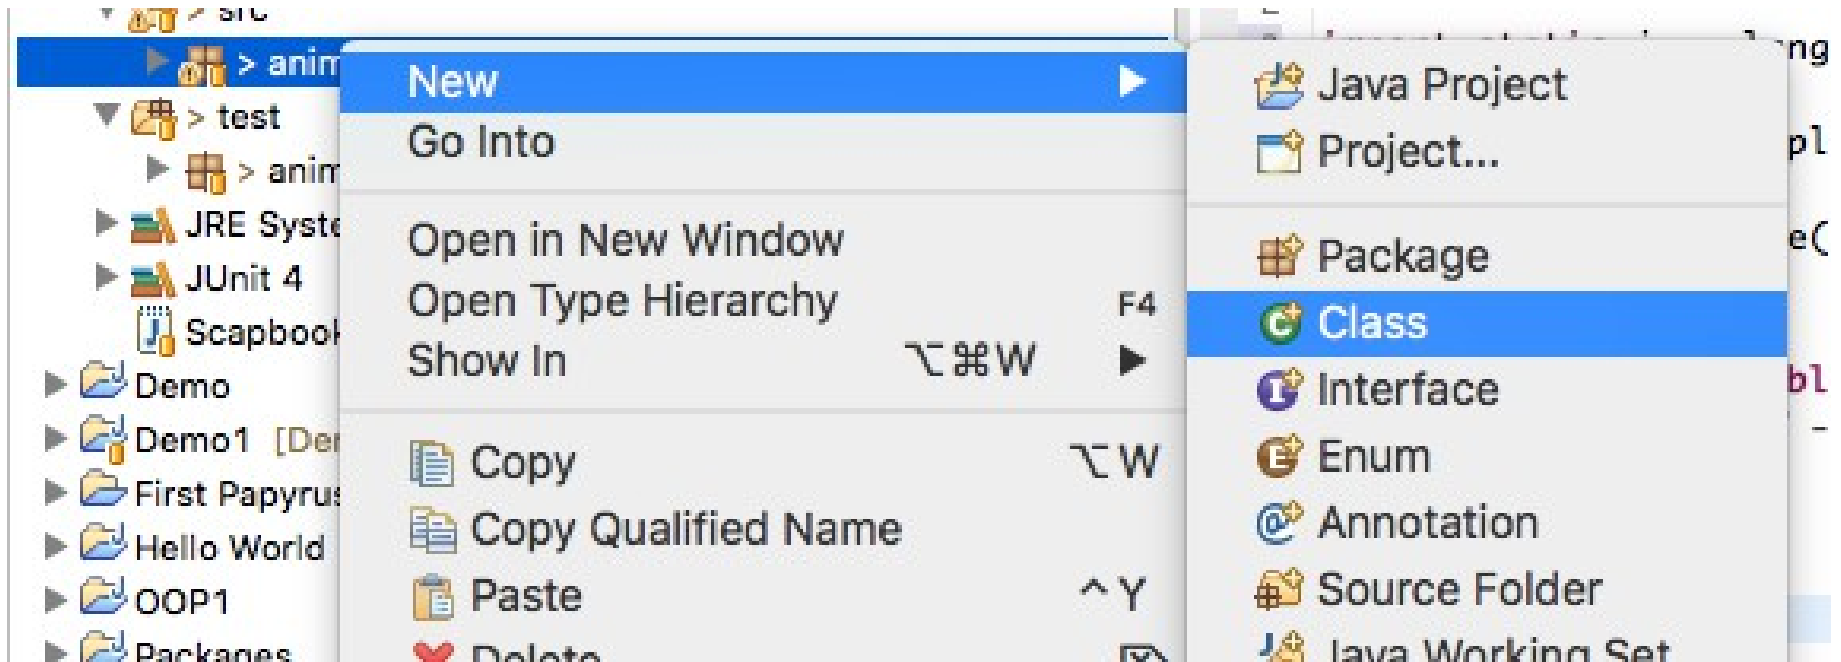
> src
> anim
> test
> anim
JRE Syste
JUnit 4
Scapbook
Demo
Demo1 [De
First Papyrus
Hello World
OOP1
Packages

New
Go Into
Open in New Window
Open Type Hierarchy F4
Show In ⌥⌘W
Copy ⌥W
Copy Qualified Name
Paste ^Y
Delete

Java Project
Project...
Package
Class
Interface
Enum
Annotation
Source Folder
Java Working Set

ng
pl
e(
bl